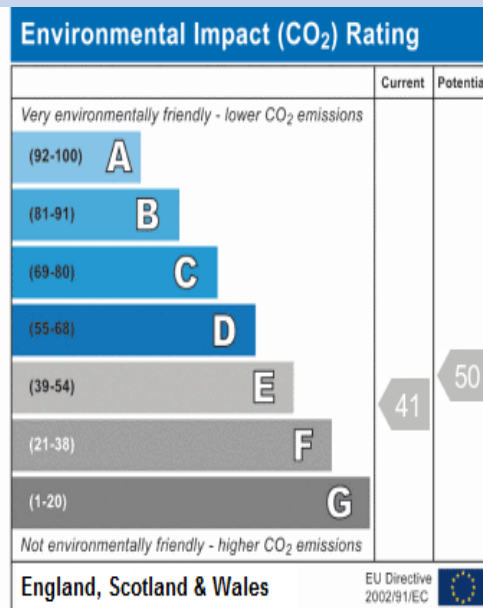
Environmental Impact ($CO_2$) Rating

| | Current | Potentia |
|---|---|---|
| Very environmentally friendly - lower $CO_2$ emissions | | |
| (92-100) A | | |
| (81-91) B | | |
| (69-80) C | | |
| (55-68) D | | |
| (39-54) E | | 50 |
| (21-38) F | 41 | |
| (1-20) G | | |
| Not environmentally friendly - higher $CO_2$ emissions | | |

England, Scotland & Wales

EU Directive 2002/91/EC